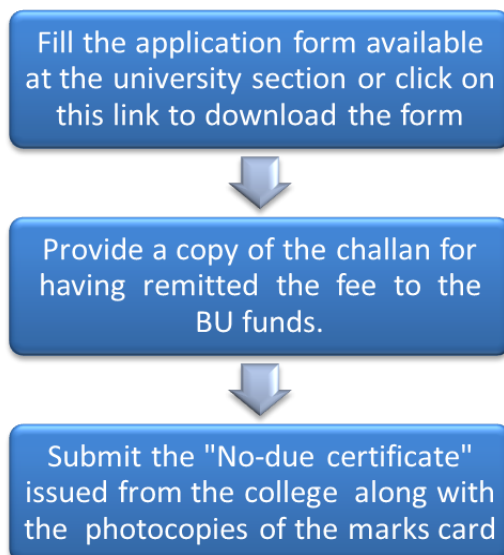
Fill the application form available at the university section or click on this link to download the form

Provide a copy of the challan for having remitted the fee to the BU funds.

Submit the "No-due certificate" issued from the college along with the photocopies of the marks card